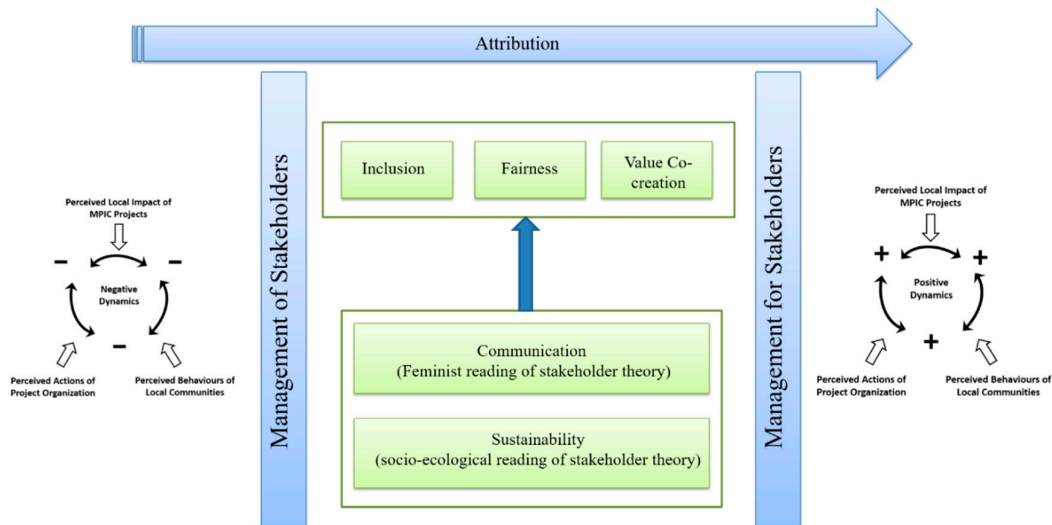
Attribution

Perceived Local Impact of MPIC Projects

-

-

Negative Dynamics

-

Perceived Actions of Project Organization

Perceived Behaviours of Local Communities

Management of Stakeholders

Inclusion

Fairness

Value Co-creation

Communication
(Feminist reading of stakeholder theory)

Sustainability
(socio-ecological reading of stakeholder theory)

Management for Stakeholders

Perceived Local Impact of MPIC Projects

+

+

Positive Dynamics

+

Perceived Actions of Project Organization

Perceived Behaviours of Local Communities